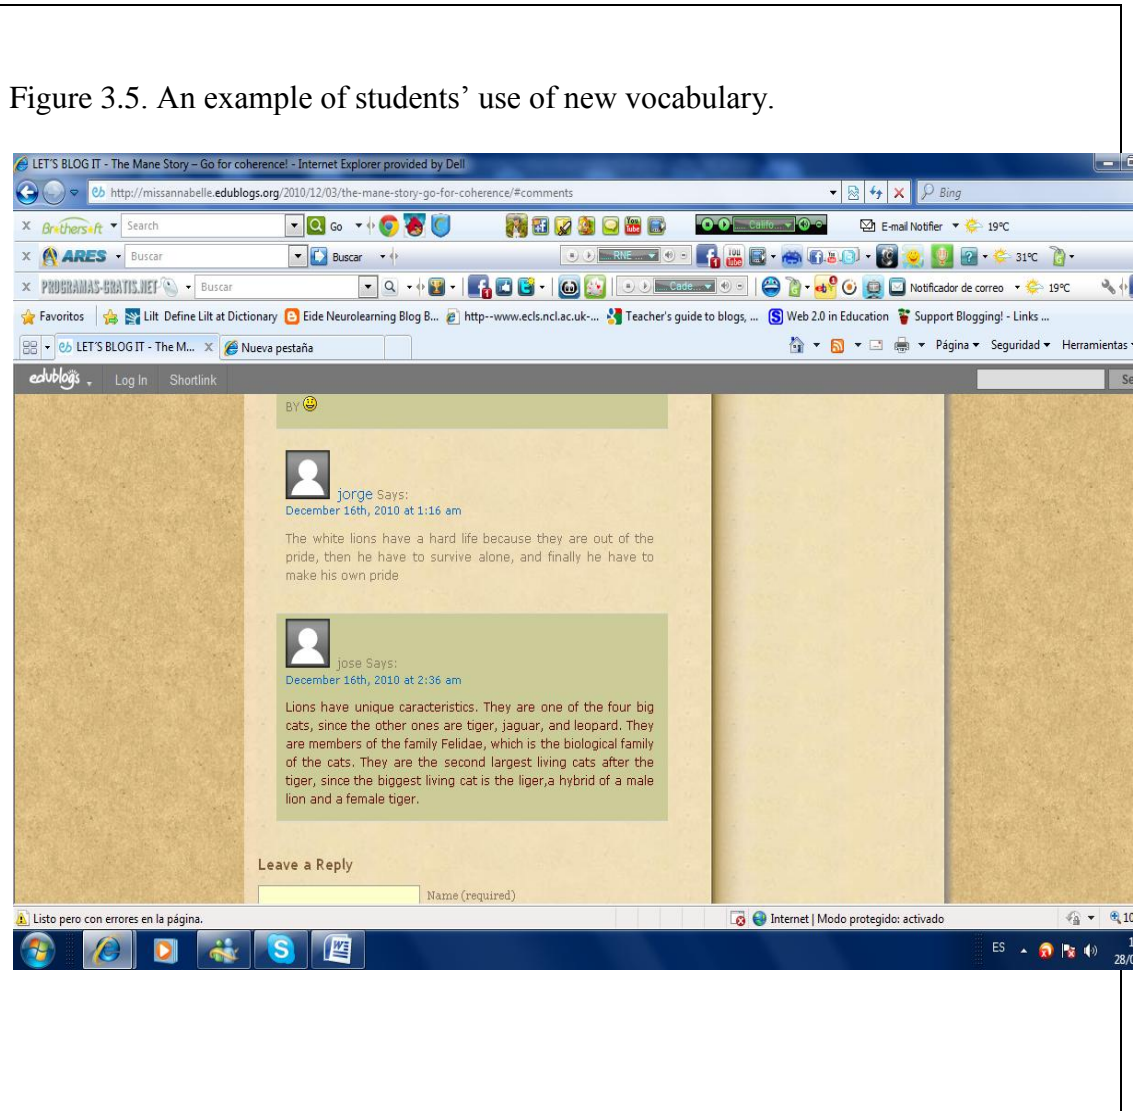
Figure 3.5. An example of students' use of new vocabulary.

LET'S BLOG IT - The Mane Story – Go for coherence! - Internet Explorer provided by Dell

http://missannabelle.edublogs.org/2010/12/03/the-mane-story-go-for-coherence/#comments

Bing

Brothersoft Search Go Califo E-mail Notifier 19ºC

ARES Buscar Buscar RNE 31ºC

PROGRAMAS-GRATIS.NET Buscar Cade Notificador de correo 19ºC

Favoritos Lilt Define Lilt at Dictionary Eide Neurolearning Blog B... http--www.ecls.ncl.ac.uk-... Teacher's guide to blogs, ... Web 2.0 in Education Support Blogging! - Links ...

LET'S BLOG IT - The M... Nueva pestaña

Página Seguridad Herramientas

edublogs Log In Shortlink

BY

jorge Says:
December 16th, 2010 at 1:16 am

The white lions have a hard life because they are out of the pride, then he have to survive alone, and finally he have to make his own pride

jose Says:
December 16th, 2010 at 2:36 am

Lions have unique caracteristics. They are one of the four big cats, since the other ones are tiger, jaguar, and leopard. They are members of the family Felidae, which is the biological family of the cats. They are the second largest living cats after the tiger, since the biggest living cat is the liger,a hybrid of a male lion and a female tiger.

Leave a Reply

Name (required)

Listo pero con errores en la página.

Internet | Modo protegido: activado

ES